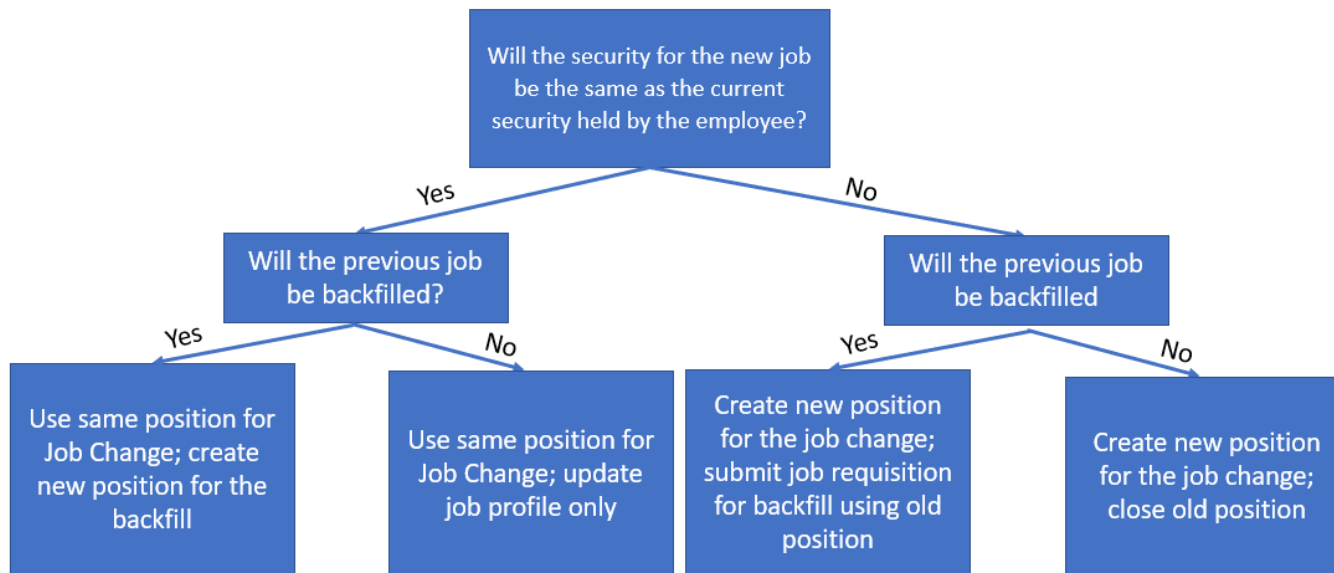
Will the security for the new job be the same as the current security held by the employee?

Yes

No

Will the previous job be backfilled?

Will the previous job be backfilled

Yes

No

Yes

No

Use same position for Job Change; create new position for the backfill

Use same position for Job Change; update job profile only

Create new position for the job change; submit job requisition for backfill using old position

Create new position for the job change; close old position